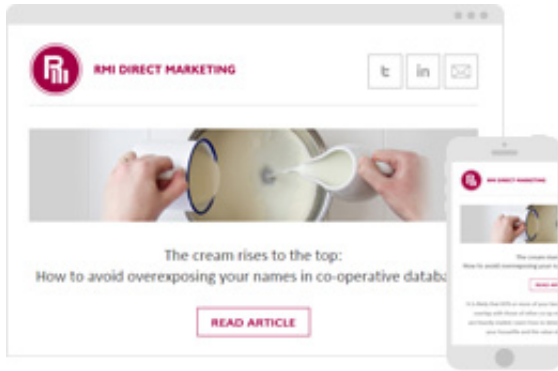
RMI DIRECT MARKETING

The cream rises to the top:
How to avoid overexposing your names in co-operative databa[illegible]

READ ARTICLE

RMI DIRECT MARKETING

The cream rises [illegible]
How to avoid overexposing your n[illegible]

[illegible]

READ AR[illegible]